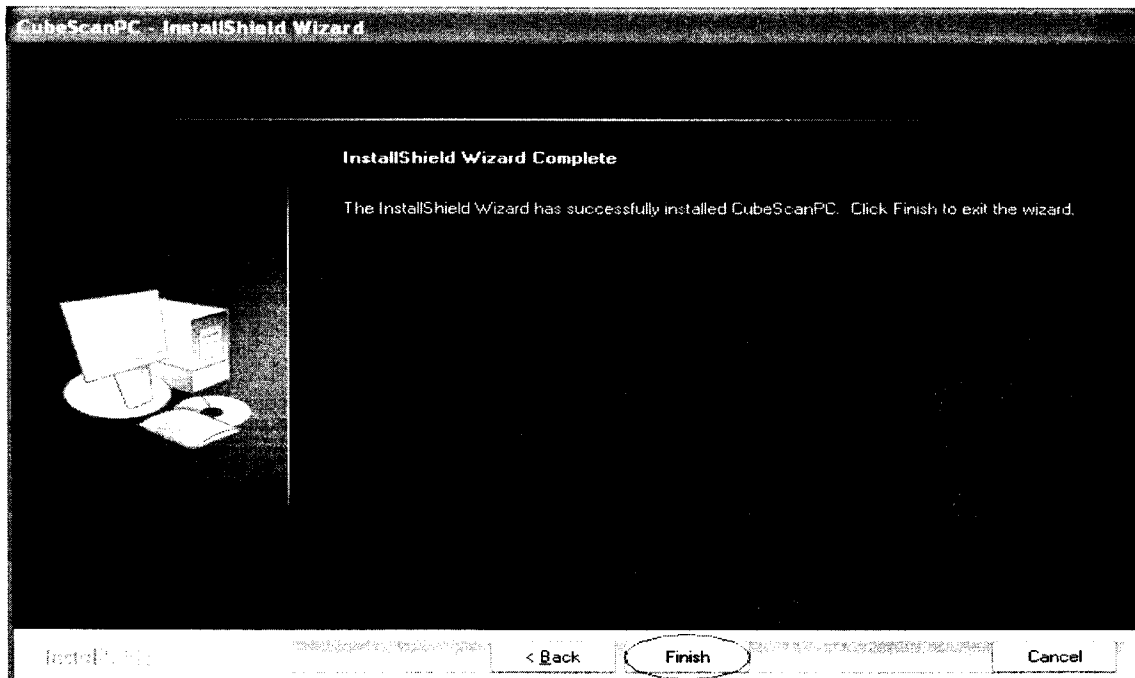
CubeScanPC - InstallShield Wizard

InstallShield Wizard Complete

The InstallShield Wizard has successfully installed CubeScanPC. Click Finish to exit the wizard.

InstallShield

< Back

Finish

Cancel